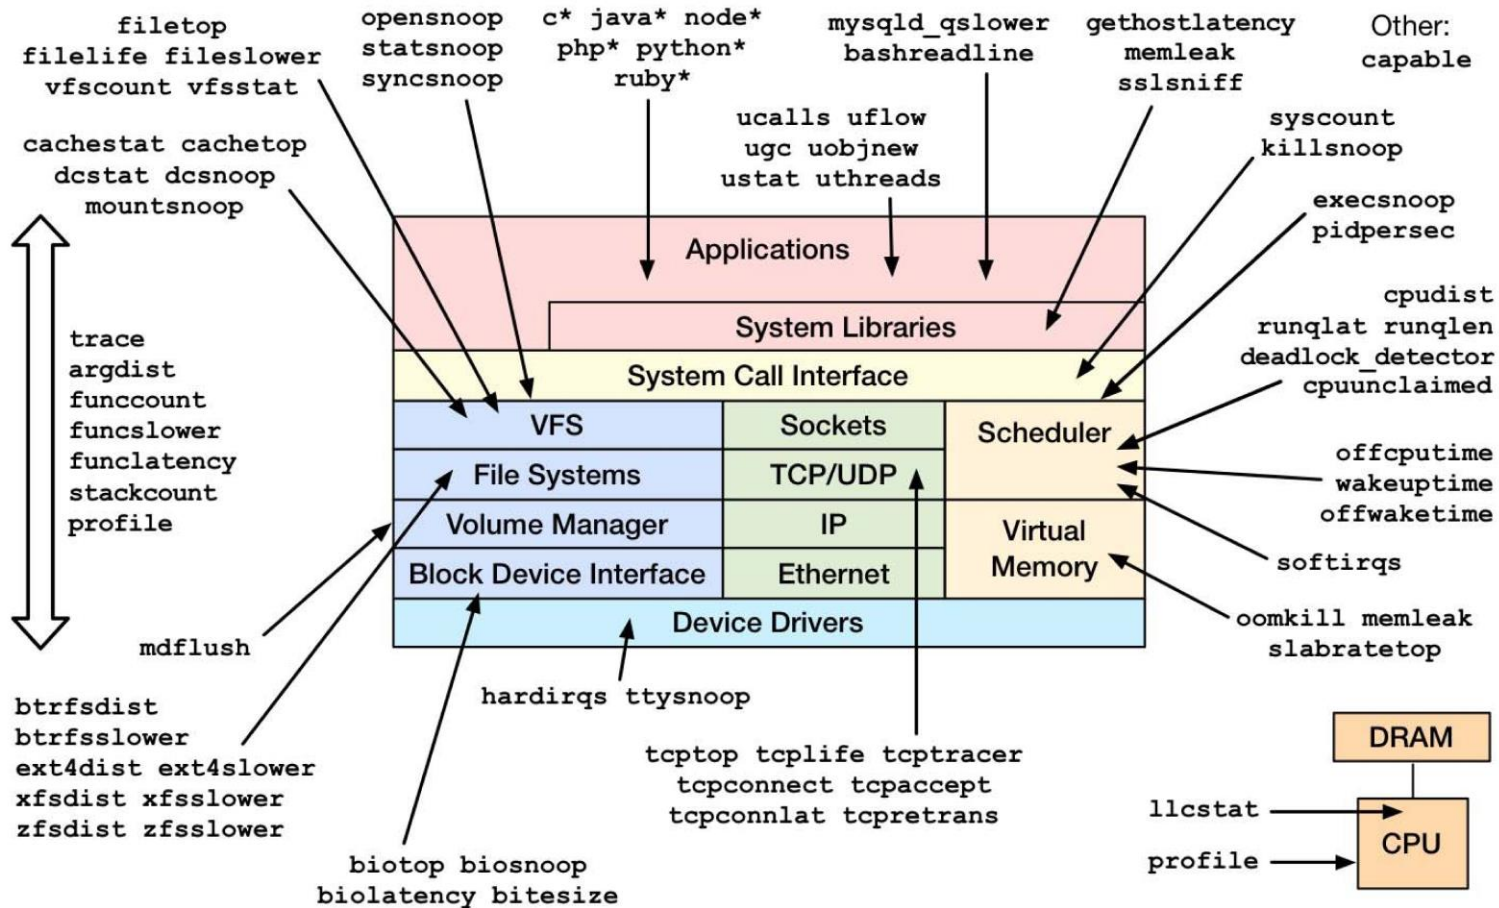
filetop
filelife fileslower
vfscount vfsstat

opensnoop
statsnoop
syncsnoop

c* java* node*
php* python*
ruby*

mysqld_qslower
bashreadline

gethostlatency
memleak
sslsniff

Other:
capable

ucalls uflow
ugc uobjnew
ustat uthreads

syscount
killsnoop

cachestat cachetop
dcstat dcsnoop
mountsnoop

execsnoop
pidpersec

Applications

System Libraries

System Call Interface

cpudist
runqlat runqlen
deadlock_detector
cpuunclaimed

trace
argdist
funccount
funcslower
funclatency
stackcount
profile

VFS

Sockets

Scheduler

File Systems

TCP/UDP

offcputime
wakeuptime
offwaketime

Volume Manager

IP

Virtual Memory

Block Device Interface

Ethernet

softirqs

Device Drivers

oomkill memleak
slabratetop

mdflush

hardirqs ttysnoop

btrfsdist
btrfsslower
ext4dist ext4slower
xfsdist xfsslower
zfsdist zfsslower

tcptop tcplife tcptracer
tcpconnect tcpaccept
tcpconnlat tcpretrans

DRAM

llcstat

CPU

profile

biotop biosnoop
biolatency bitesize